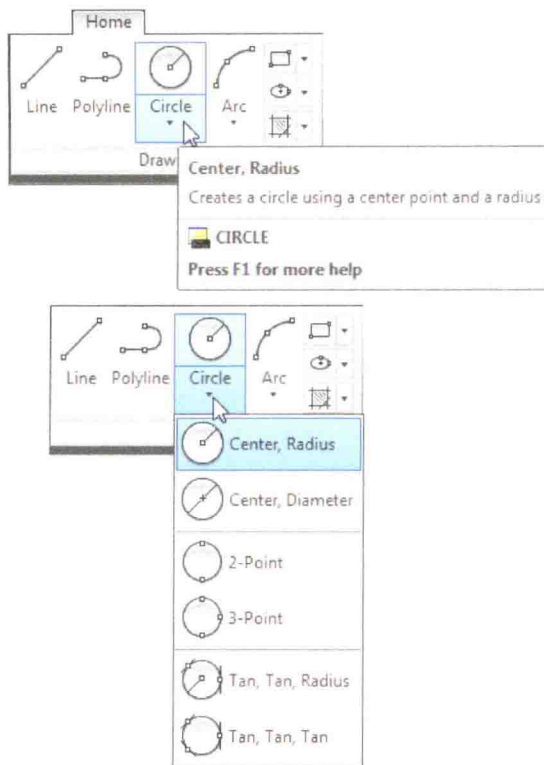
Home

Line Polyline Circle Arc

Draw

Center, Radius

Creates a circle using a center point and a radius

CIRCLE

Press F1 for more help

Line Polyline Circle Arc

Center, Radius

Center, Diameter

2-Point

3-Point

Tan, Tan, Radius

Tan, Tan, Tan